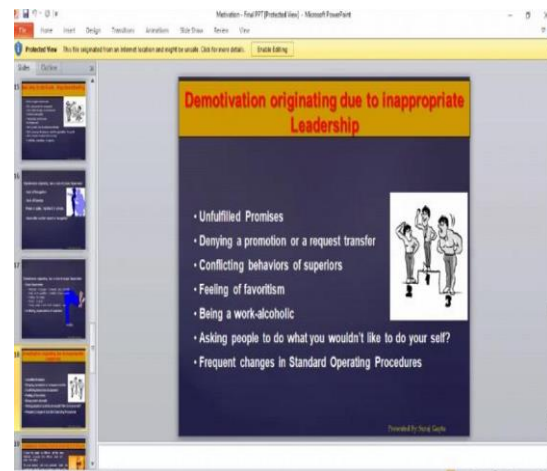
Motivation - Final PPT [Protected View] - Microsoft PowerPoint

File Home Insert Design Transitions Animations Slide Show Review View

Protected View This file originated from an Internet location and might be unsafe. Click for more details. Enable Editing

Slides Outline

15

16

17

18

19

Demotivation originating due to inappropriate Leadership

• Unfulfilled Promises
• Denying a promotion or a request transfer
• Conflicting behaviors of superiors
• Feeling of favoritism
• Being a work-alcoholic
• Asking people to do what you wouldn't like to do your self?
• Frequent changes in Standard Operating Procedures

2 1 3

Presented by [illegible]